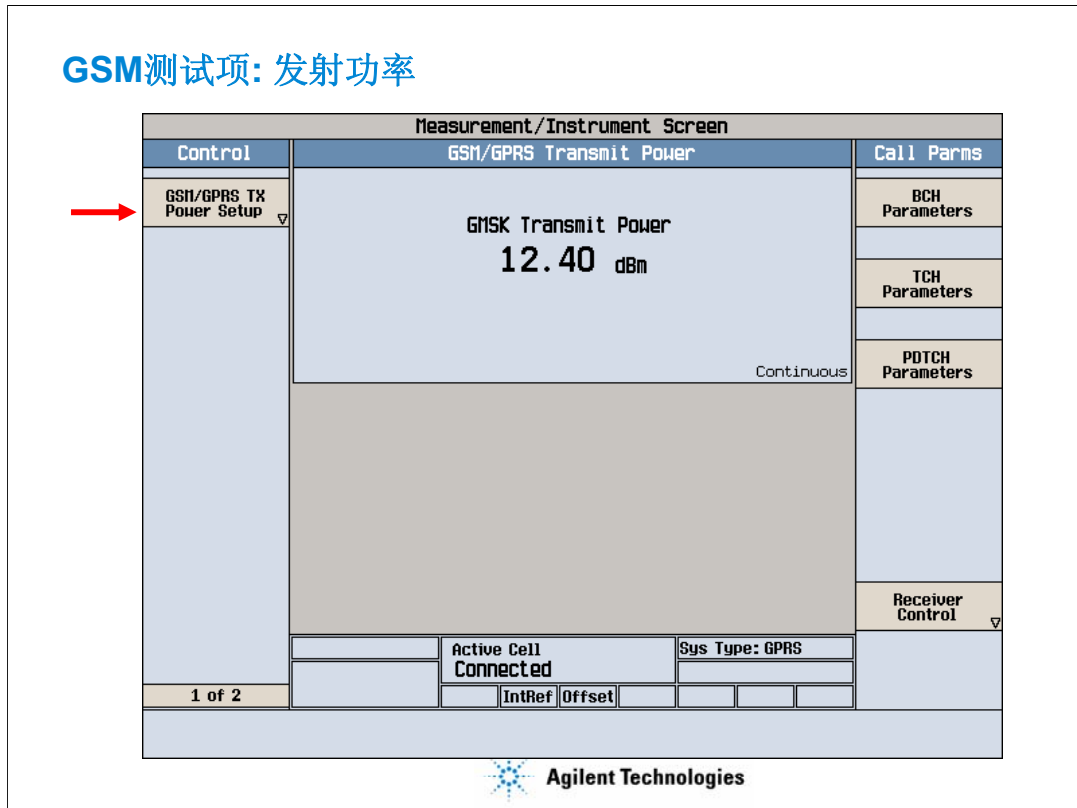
GSM测试项: 发射功率

Measurement/Instrument Screen

Control

GSM/GPRS Transmit Power

Call Parms

GSM/GPRS TX Power Setup

GMSK Transmit Power

12.40 dBm

Continuous

BCH Parameters

TCH Parameters

PDTCH Parameters

Receiver Control

Active Cell

Connected

Sys Type: GPRS

IntRef

Offset

1 of 2

Agilent Technologies